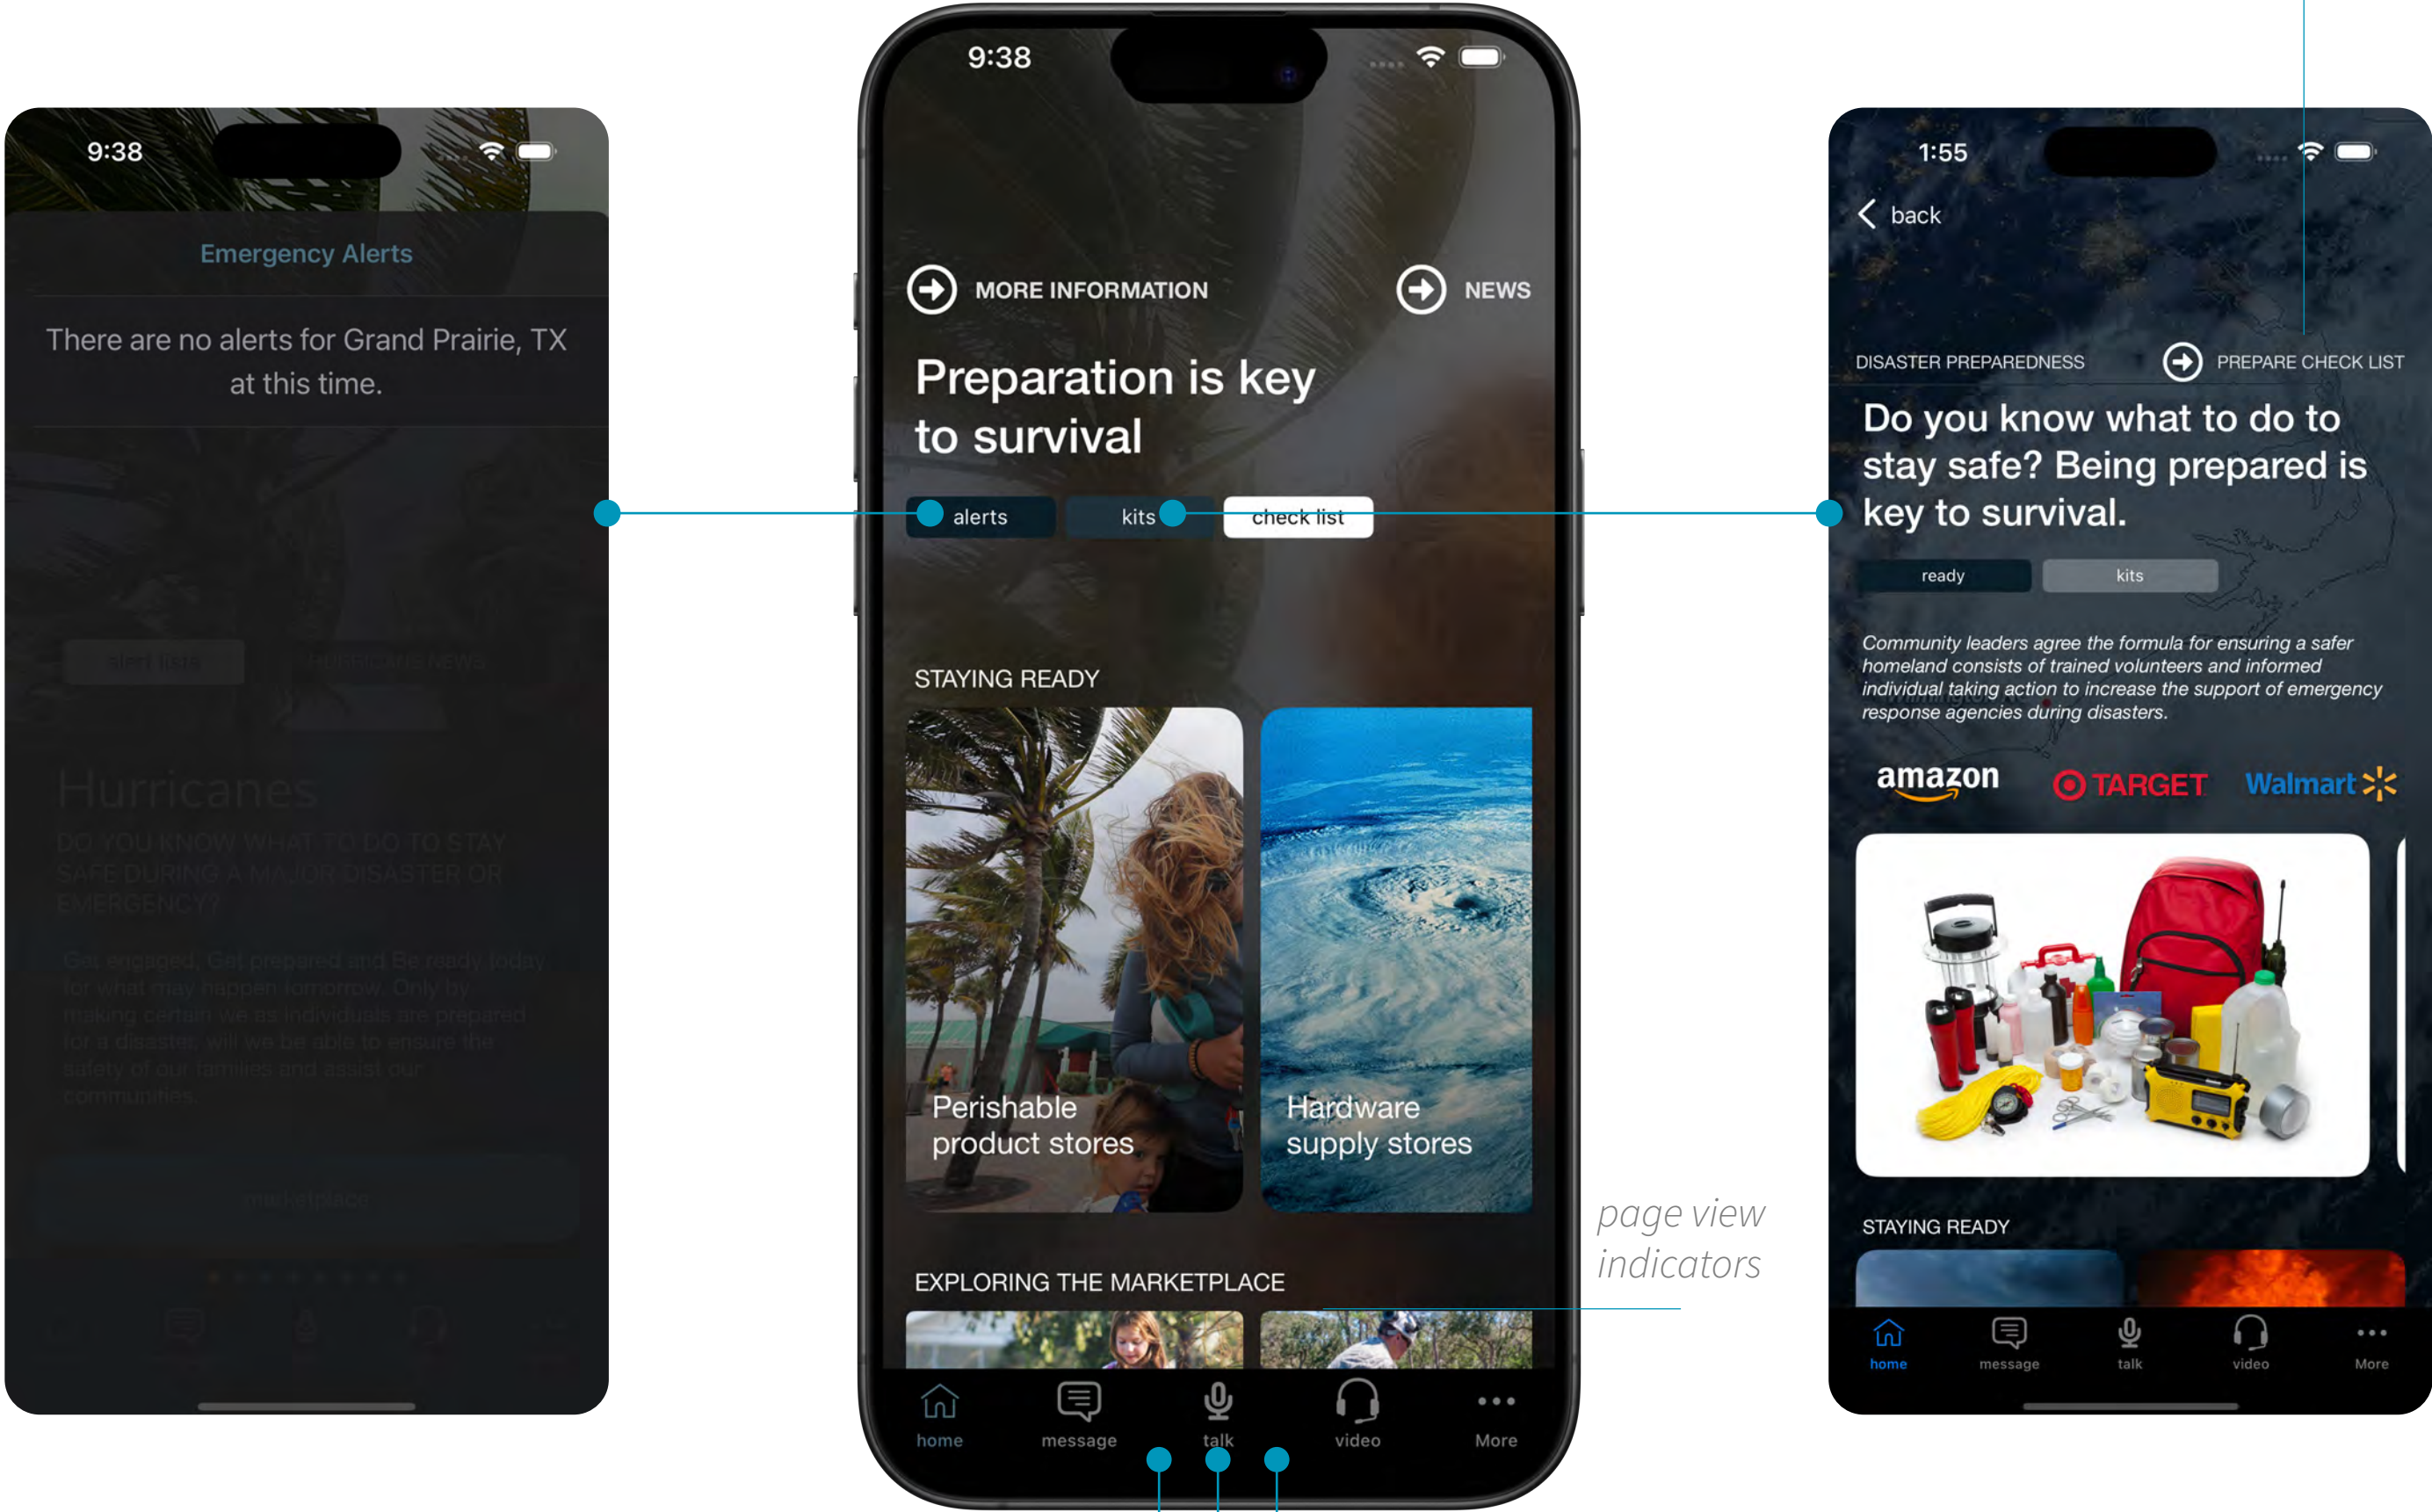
9:38

Emergency Alerts

There are no alerts for Grand Prairie, TX at this time.

alert lists

Hurricanes NEWS

Hurricanes

DO YOU KNOW WHAT TO DO TO STAY SAFE DURING A MAJOR DISASTER OR EMERGENCY?

Get engaged, Get prepared and Be ready today for what may happen tomorrow. Only by making certain we as individuals are prepared for a disaster, will we be able to ensure the safety of our families and assist our communities.

marketplace

9:38

MORE INFORMATION

NEWS

Preparation is key to survival

alerts

kits

check list

STAYING READY

Perishable product stores

Hardware supply stores

EXPLORING THE MARKETPLACE

home

message

talk

video

More

page view indicators

1:55

back

DISASTER PREPAREDNESS

PREPARE CHECK LIST

Do you know what to do to stay safe? Being prepared is key to survival.

ready

kits

Community leaders agree the formula for ensuring a safer homeland consists of trained volunteers and informed individual taking action to increase the support of emergency response agencies during disasters.

amazon

TARGET

Walmart

STAYING READY

home

message

talk

video

More